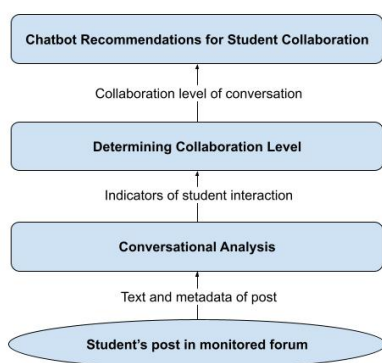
Chatbot Recommendations for Student Collaboration

Collaboration level of conversation

Determining Collaboration Level

Indicators of student interaction

Conversational Analysis

Text and metadata of post

Student's post in monitored forum